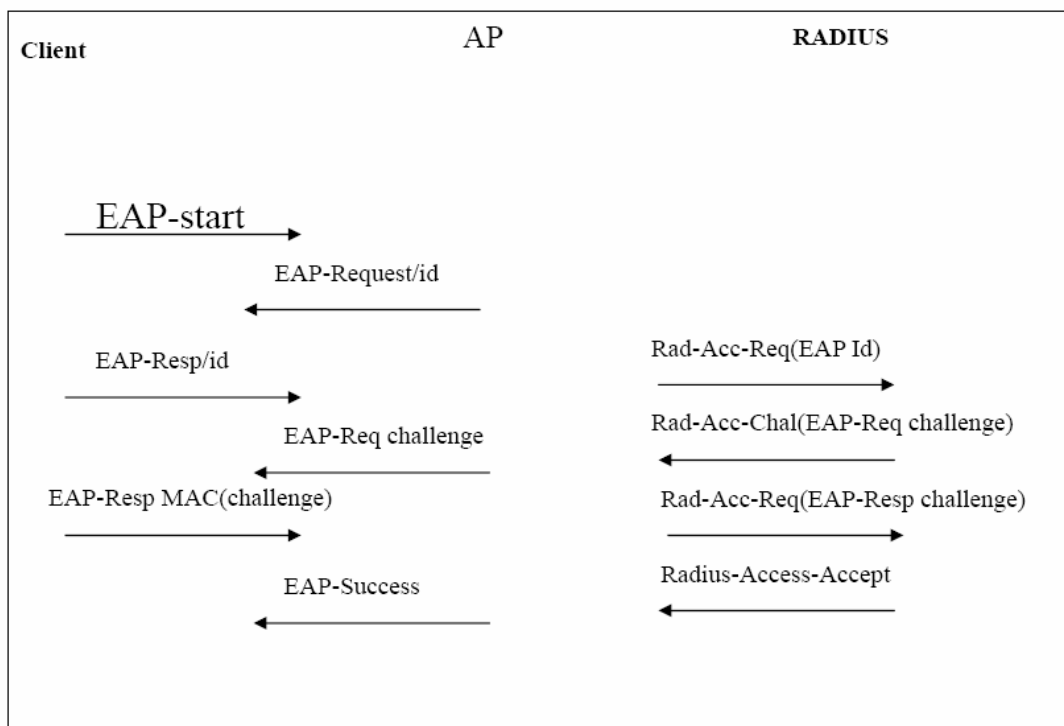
Client

AP

RADIUS

EAP-start

EAP-Request/id

EAP-Resp/id

Rad-Acc-Req(EAP Id)

EAP-Req challenge

Rad-Acc-Chal(EAP-Req challenge)

EAP-Resp MAC(challenge)

Rad-Acc-Req(EAP-Resp challenge)

EAP-Success

Radius-Access-Accept